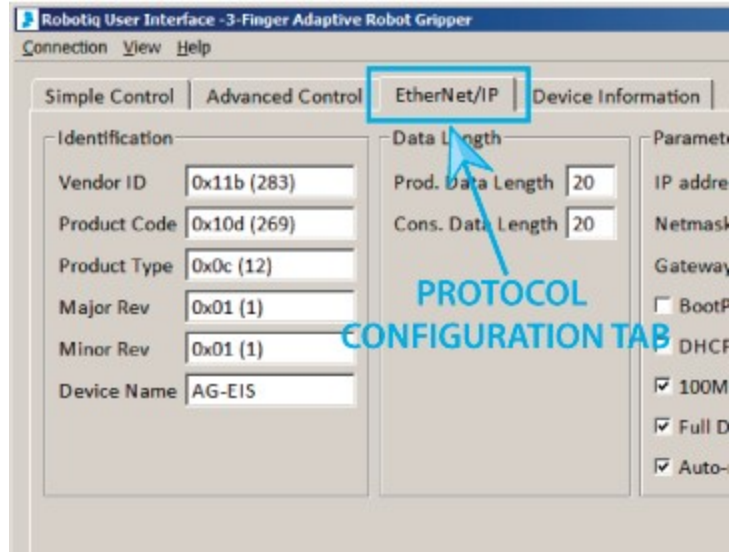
Robotiq User Interface -3-Finger Adaptive Robot Gripper

Connection View Help

Simple Control | Advanced Control | EtherNet/IP | Device Information

Identification

Vendor ID 0x11b (283)

Product Code 0x10d (269)

Product Type 0x0c (12)

Major Rev 0x01 (1)

Minor Rev 0x01 (1)

Device Name AG-EIS

Data Length

Prod. Data Length 20

Cons. Data Length 20

PROTOCOL CONFIGURATION TAB

Paramete

IP addre

Netmask

Gateway

BootP

DHCP

100M

Full D

Auto-